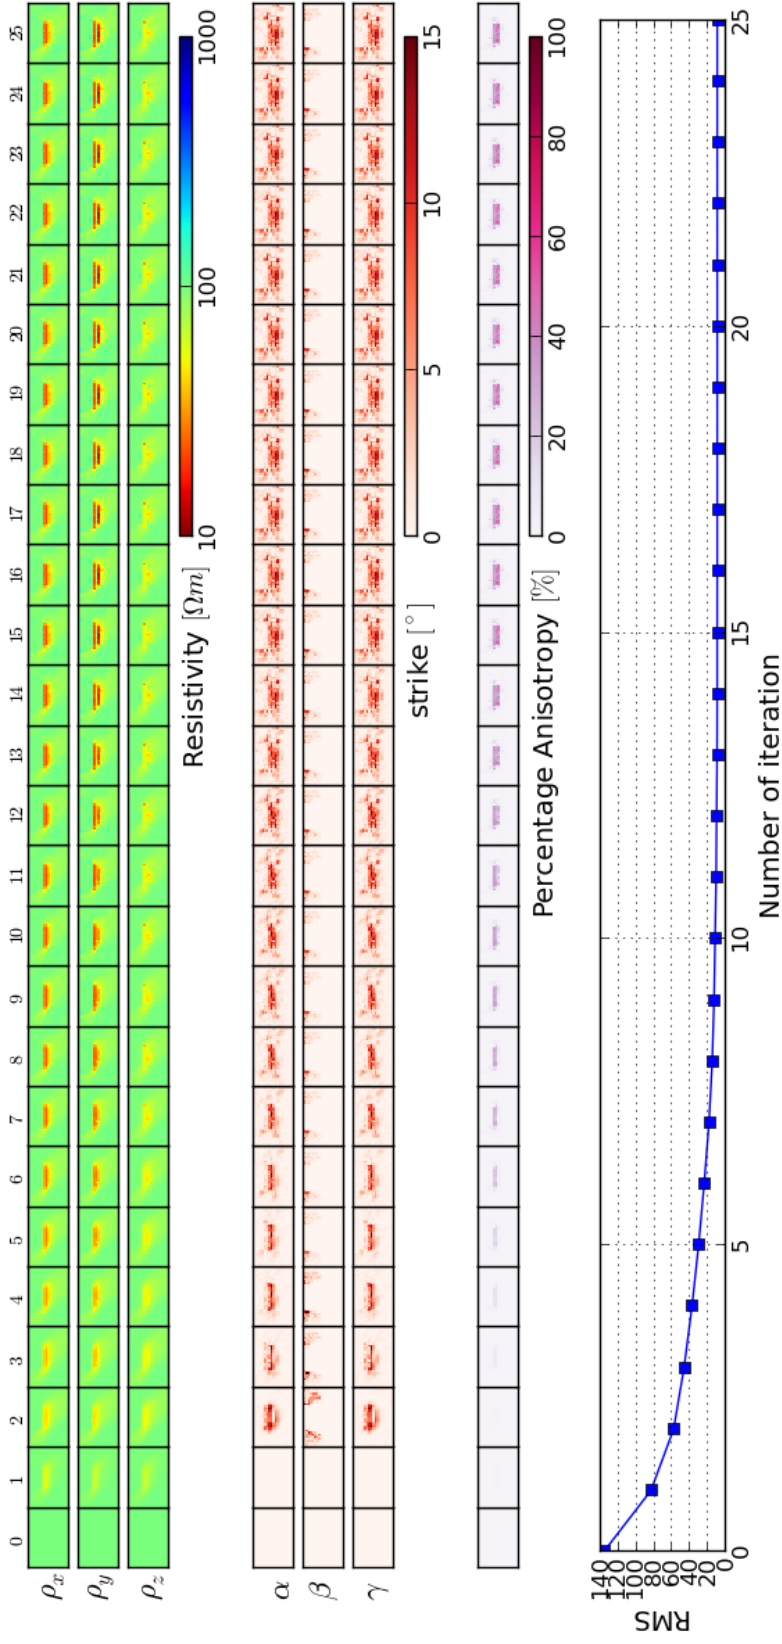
0
1
2
3
4
5
6
7
8
9
10
11
12
13
14
15
16
17
18
19
20
21
22
23
24
25

$\rho_x$
$\rho_y$
$\rho_z$

10
100
1000
Resistivity $[\Omega m]$

$\alpha$
$\beta$
$\gamma$

0
5
10
15
strike $[^\circ]$

0
20
40
60
80
100
Percentage Anisotropy $[\%]$

RMS
140
120
100
80
60
40
20
0

0
5
10
15
20
25
Number of iteration